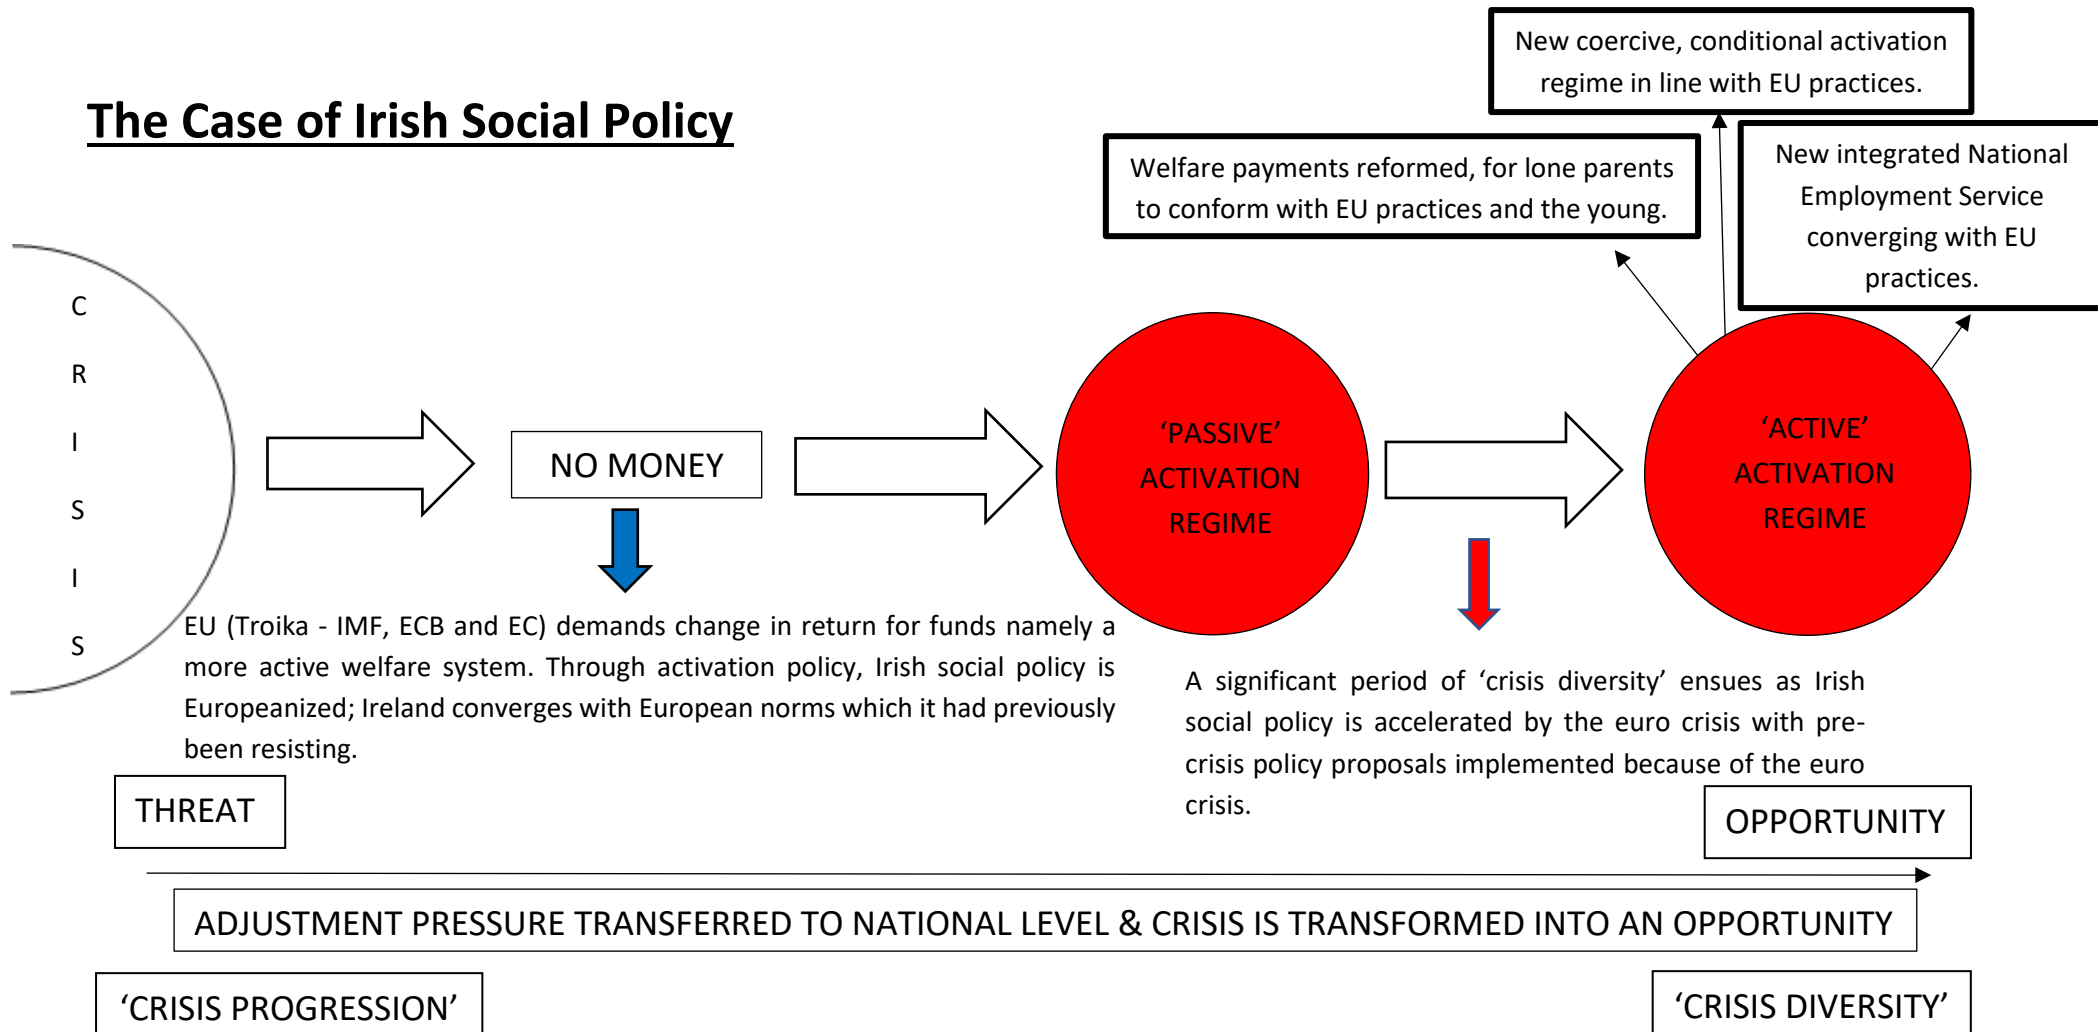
The Case of Irish Social Policy

New coercive, conditional activation regime in line with EU practices.

Welfare payments reformed, for lone parents to conform with EU practices and the young.

New integrated National Employment Service converging with EU practices.

C R I S I S

NO MONEY

'PASSIVE' ACTIVATION REGIME

'ACTIVE' ACTIVATION REGIME

EU (Troika - IMF, ECB and EC) demands change in return for funds namely a more active welfare system. Through activation policy, Irish social policy is Europeanized; Ireland converges with European norms which it had previously been resisting.

A significant period of 'crisis diversity' ensues as Irish social policy is accelerated by the euro crisis with pre-crisis policy proposals implemented because of the euro crisis.

THREAT

OPPORTUNITY

ADJUSTMENT PRESSURE TRANSFERRED TO NATIONAL LEVEL & CRISIS IS TRANSFORMED INTO AN OPPORTUNITY

'CRISIS PROGRESSION'

'CRISIS DIVERSITY'